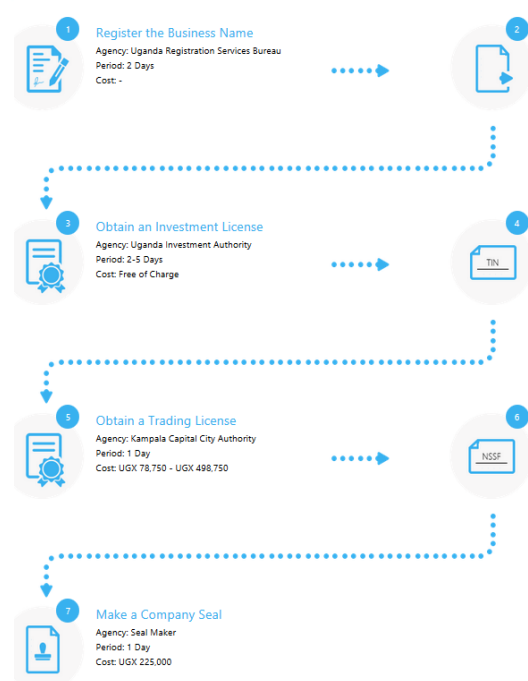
1

Register the Business Name

Agency: Uganda Registration Services Bureau

Period: 2 Days

Cost: -

2

3

Obtain an Investment License

Agency: Uganda Investment Authority

Period: 2-5 Days

Cost: Free of Charge

4

TIN

5

Obtain a Trading License

Agency: Kampala Capital City Authority

Period: 1 Day

Cost: UGX 78,750 - UGX 498,750

6

NSSF

7

Make a Company Seal

Agency: Seal Maker

Period: 1 Day

Cost: UGX 225,000